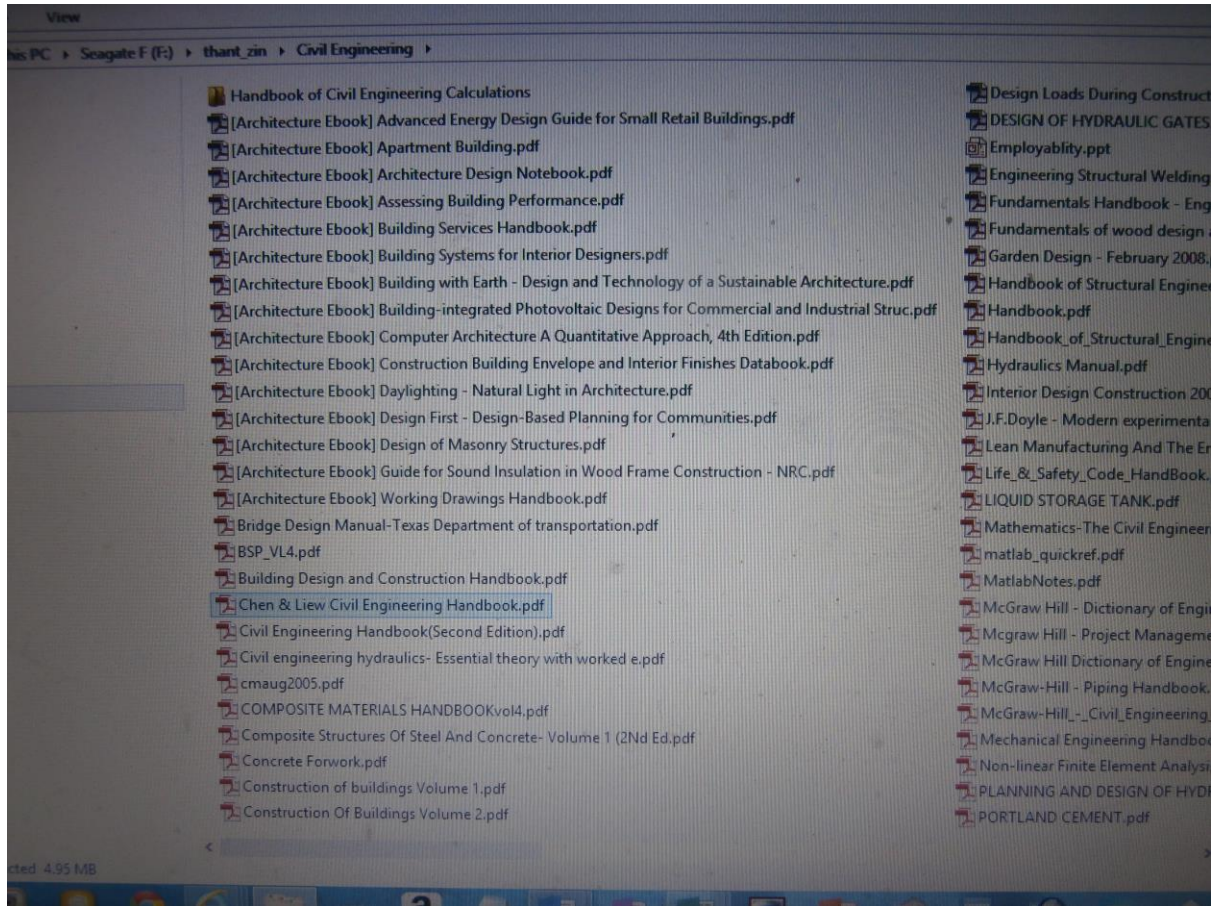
View

his PC ▸ Seagate F (F:) ▸ thant_zin ▸ Civil Engineering ▸

Handbook of Civil Engineering Calculations
[Architecture Ebook] Advanced Energy Design Guide for Small Retail Buildings.pdf
[Architecture Ebook] Apartment Building.pdf
[Architecture Ebook] Architecture Design Notebook.pdf
[Architecture Ebook] Assessing Building Performance.pdf
[Architecture Ebook] Building Services Handbook.pdf
[Architecture Ebook] Building Systems for Interior Designers.pdf
[Architecture Ebook] Building with Earth - Design and Technology of a Sustainable Architecture.pdf
[Architecture Ebook] Building-integrated Photovoltaic Designs for Commercial and Industrial Struc.pdf
[Architecture Ebook] Computer Architecture A Quantitative Approach, 4th Edition.pdf
[Architecture Ebook] Construction Building Envelope and Interior Finishes Databook.pdf
[Architecture Ebook] Daylighting - Natural Light in Architecture.pdf
[Architecture Ebook] Design First - Design-Based Planning for Communities.pdf
[Architecture Ebook] Design of Masonry Structures.pdf
[Architecture Ebook] Guide for Sound Insulation in Wood Frame Construction - NRC.pdf
[Architecture Ebook] Working Drawings Handbook.pdf
Bridge Design Manual-Texas Department of transportation.pdf
BSP_VL4.pdf
Building Design and Construction Handbook.pdf
Chen & Liew Civil Engineering Handbook.pdf
Civil Engineering Handbook(Second Edition).pdf
Civil engineering hydraulics- Essential theory with worked e.pdf
cmaug2005.pdf
COMPOSITE MATERIALS HANDBOOKvol4.pdf
Composite Structures Of Steel And Concrete- Volume 1 (2Nd Ed.pdf
Concrete Forwork.pdf
Construction of buildings Volume 1.pdf
Construction Of Buildings Volume 2.pdf

Design Loads During Construct
DESIGN OF HYDRAULIC GATES
Employablity.ppt
Engineering Structural Welding
Fundamentals Handbook - Eng
Fundamentals of wood design
Garden Design - February 2008.
Handbook of Structural Engine
Handbook.pdf
Handbook_of_Structural_Engin
Hydraulics Manual.pdf
Interior Design Construction 20
J.F.Doyle - Modern experimenta
Lean Manufacturing And The E
Life_&_Safety_Code_HandBook.
LIQUID STORAGE TANK.pdf
Mathematics-The Civil Engineer
matlab_quickref.pdf
MatlabNotes.pdf
McGraw Hill - Dictionary of Engi
Mcgraw Hill - Project Manageme
McGraw Hill Dictionary of Engine
McGraw-Hill - Piping Handbook.
McGraw-Hill_-_Civil_Engineering
Mechanical Engineering Handbo
Non-linear Finite Element Analysi
PLANNING AND DESIGN OF HYD
PORTLAND CEMENT.pdf

cted 4.95 MB